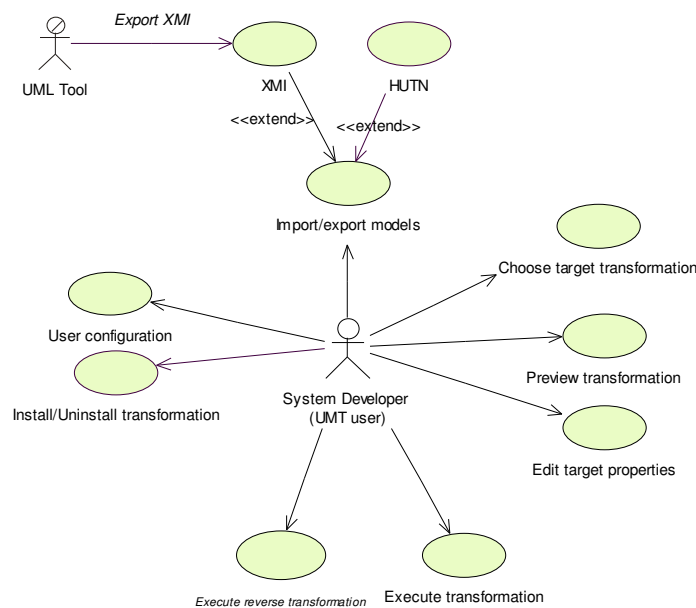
Export XMI

UML Tool

XMI

HUTN

<<extend>>

<<extend>>

Import/export models

Choose target transformation

User configuration

Preview transformation

Install/Uninstall transformation

System Developer (UMT user)

Edit target properties

Execute reverse transformation

Execute transformation